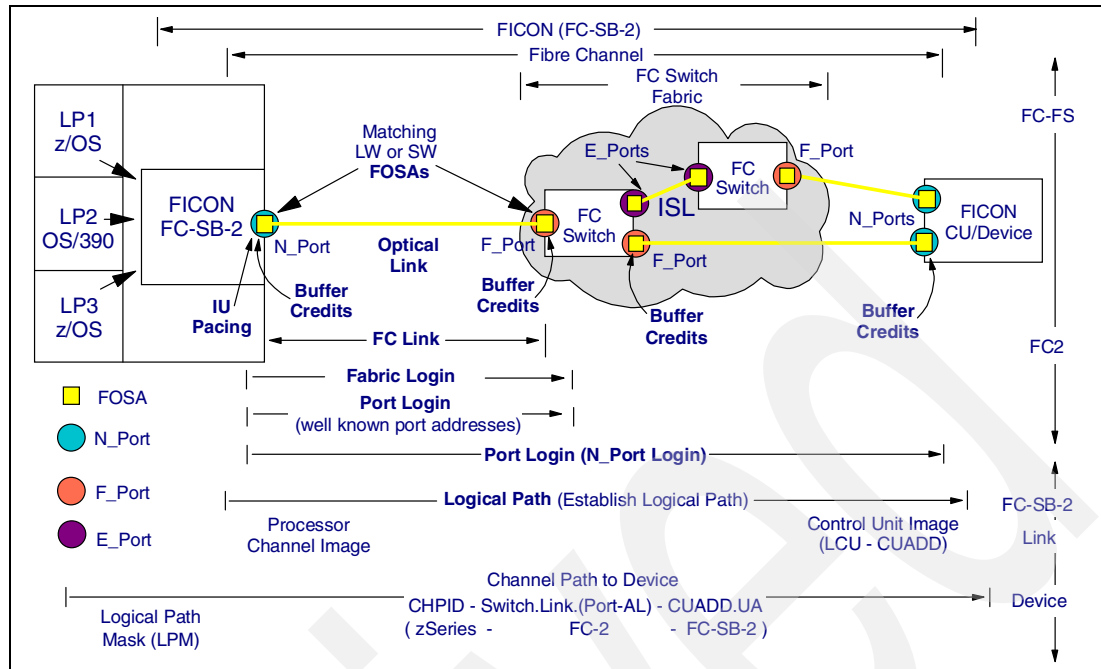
FICON (FC-SB-2)

Fibre Channel

FC Switch Fabric

FC-FS

LP1 z/OS

LP2 OS/390

LP3 z/OS

FICON FC-SB-2

Matching LW or SW FOSAs

E_Ports

FC Switch

F_Port

ISL

FC Switch

N_Ports

FICON CU/Device

N_Port

Optical Link

F_Port

F_Port

IU Pacing

Buffer Credits

Buffer Credits

Buffer Credits

Buffer Credits

FC Link

FC2

FOSA

Fabric Login

N_Port

Port Login (well known port addresses)

Port Login (N_Port Login)

F_Port

Logical Path (Establish Logical Path)

FC-SB-2

E_Port

Processor Channel Image

Control Unit Image (LCU - CUADD)

Link

Channel Path to Device

Logical Path Mask (LPM)

CHPID - Switch.Link.(Port-AL) - CUADD.UA

( zSeries - FC-2 - FC-SB-2 )

Device